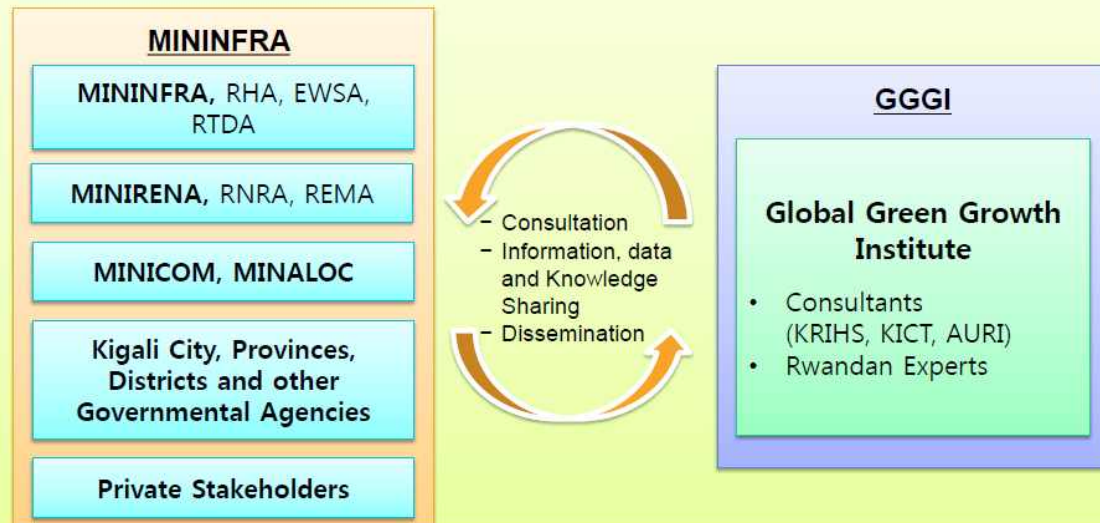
MININFRA

MININFRA, RHA, EWSA, RTDA

MINIRENA, RNRA, REMA

MINICOM, MINALOC

Kigali City, Provinces, Districts and other Governmental Agencies

Private Stakeholders

– Consultation
– Information, data and Knowledge Sharing
– Dissemination

GGGI

Global Green Growth Institute

• Consultants (KRIHS, KICT, AURI)
• Rwandan Experts